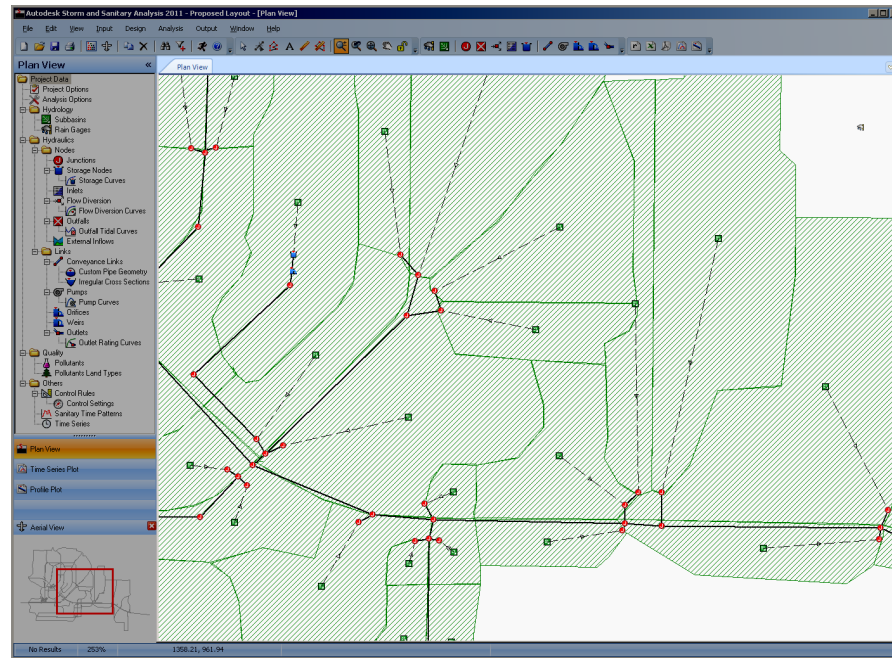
Autodesk Storm and Sanitary Analysis 2011 - Proposed Layout - [Plan View]

File Edit View Input Design Analysis Output Window Help

Plan View

Plan View

Project Data
Project Options
Analysis Options
Hydrology
Subbasins
Rain Gages
Hydraulics
Nodes
Junctions
Storage Nodes
Storage Curves
Inlets
Flow Diversion
Flow Diversion Curves
Outfalls
Outfall Tidal Curves
External Inflows
Links
Conveyance Links
Custom Pipe Geometry
Irregular Cross Sections
Pumps
Pump Curves
Orifices
Weirs
Outlets
Outlet Rating Curves
Quality
Pollutants
Pollutants Land Types
Others
Control Rules
Control Settings
Sanitary Time Patterns
Time Series

Plan View
Time Series Plot
Profile Plot

Aerial View

No Results 253% 1358.21, 961.94